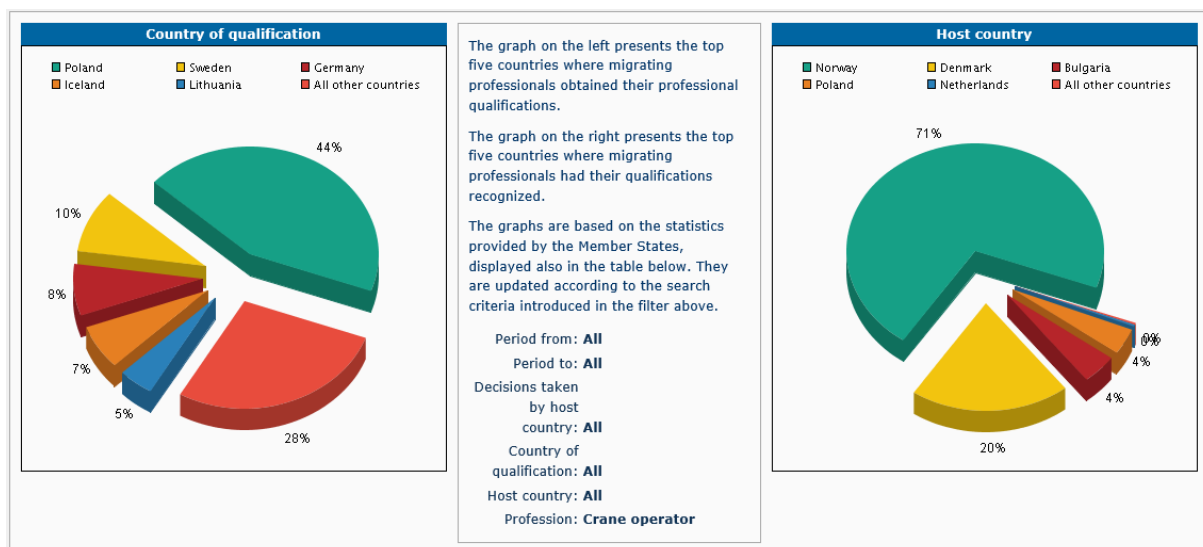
Country of qualification

Poland
Sweden
Germany
Iceland
Lithuania
All other countries

44%
10%
8%
7%
5%
28%

The graph on the left presents the top five countries where migrating professionals obtained their professional qualifications.

The graph on the right presents the top five countries where migrating professionals had their qualifications recognized.

The graphs are based on the statistics provided by the Member States, displayed also in the table below. They are updated according to the search criteria introduced in the filter above.

Period from: **All**

Period to: **All**

Decisions taken by host country: **All**

Country of qualification: **All**

Host country: **All**

Profession: **Crane operator**

Host country

Norway
Denmark
Bulgaria
Poland
Netherlands
All other countries

71%
0%
0%
4%
4%
20%